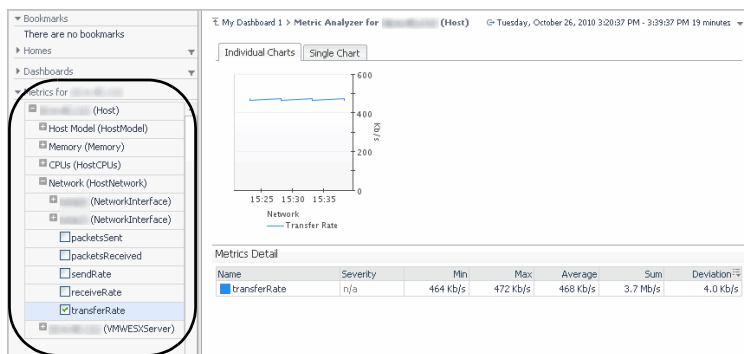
Bookmarks
There are no bookmarks
Homes
Dashboards
Metrics for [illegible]
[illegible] (Host)
Host Model (HostModel)
Memory (Memory)
CPUs (HostCPUs)
Network (HostNetwork)
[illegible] (NetworkInterface)
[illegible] (NetworkInterface)
packetsSent
packetsReceived
sendRate
receiveRate
transferRate
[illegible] (VMWESXServer)

My Dashboard 1 > Metric Analyzer for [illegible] (Host)
Tuesday, October 26, 2010 3:20:37 PM - 3:39:37 PM 19 minutes

Individual Charts | Single Chart

600
400
200
0
KB/s
15:25 15:30 15:35
Network
Transfer Rate

Metrics Detail

| Name | Severity | Min | Max | Average | Sum | Deviation |
|---|---|---|---|---|---|---|
| transferRate | n/a | 464 Kb/s | 472 Kb/s | 468 Kb/s | 3.7 Mb/s | 4.0 Kb/s |